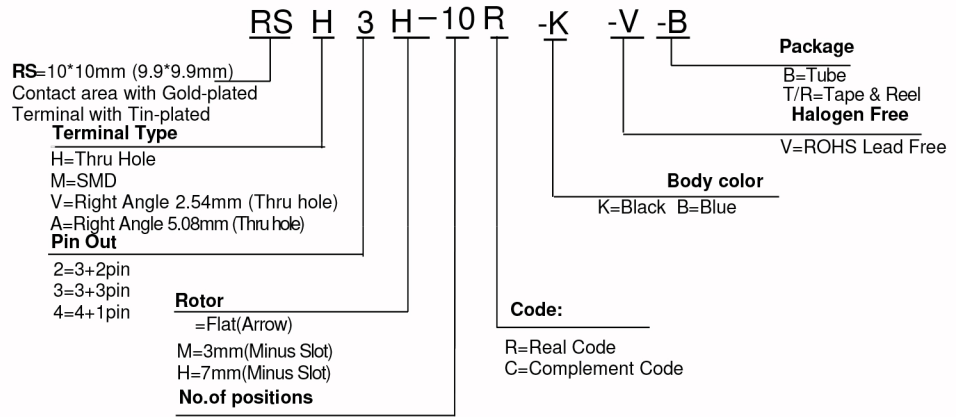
RS H 3 H-10 R -K -V -B

RS=10*10mm (9.9*9.9mm)
Contact area with Gold-plated
Terminal with Tin-plated

Terminal Type
H=Thru Hole
M=SMD
V=Right Angle 2.54mm (Thru hole)
A=Right Angle 5.08mm (Thru hole)

Pin Out
2=3+2pin
3=3+3pin
4=4+1pin

Rotor
=Flat(Arrow)
M=3mm(Minus Slot)
H=7mm(Minus Slot)

No.of positions

Code:
R=Real Code
C=Complement Code

Body color
K=Black B=Blue

Halogen Free
V=ROHS Lead Free

Package
B=Tube
T/R=Tape & Reel